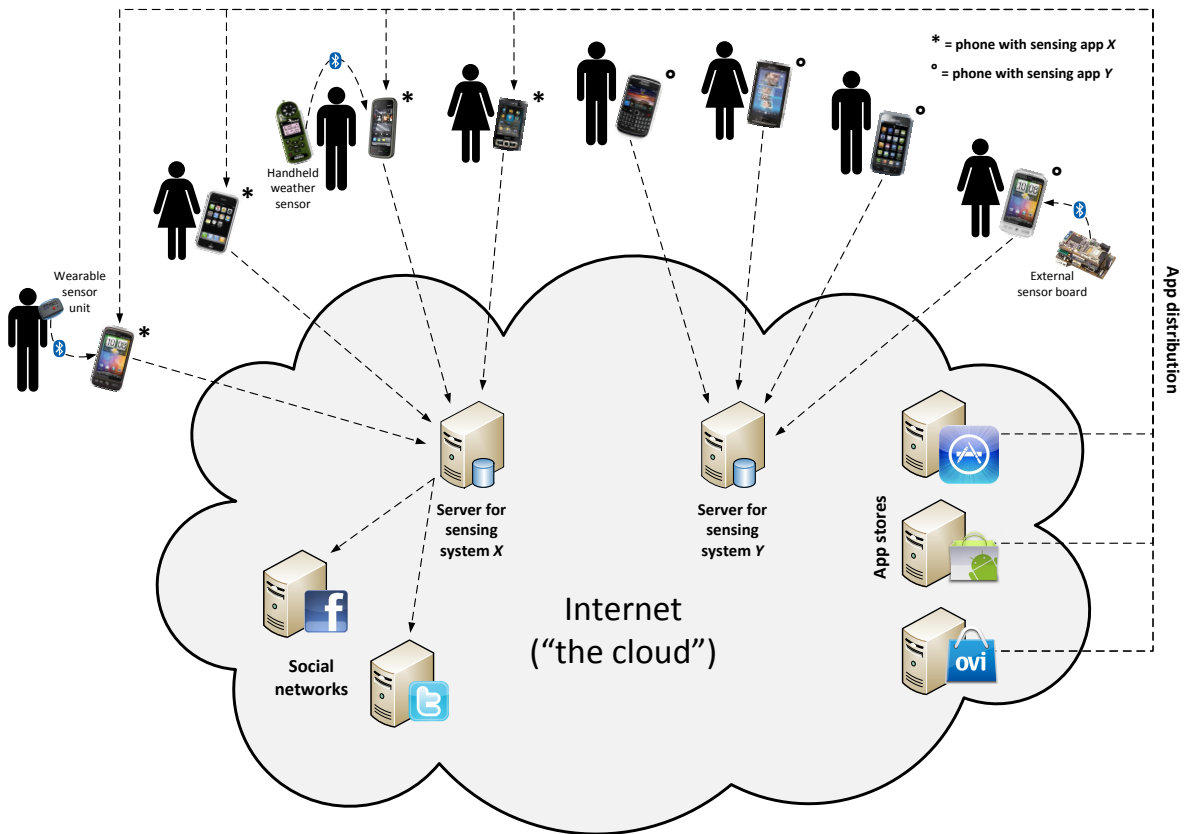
* = phone with sensing app *X*

° = phone with sensing app *Y*

Handheld weather sensor

Wearable sensor unit

External sensor board

App distribution

Server for sensing system *X*

Server for sensing system *Y*

App stores

ovi

Social networks

Internet
("the cloud")